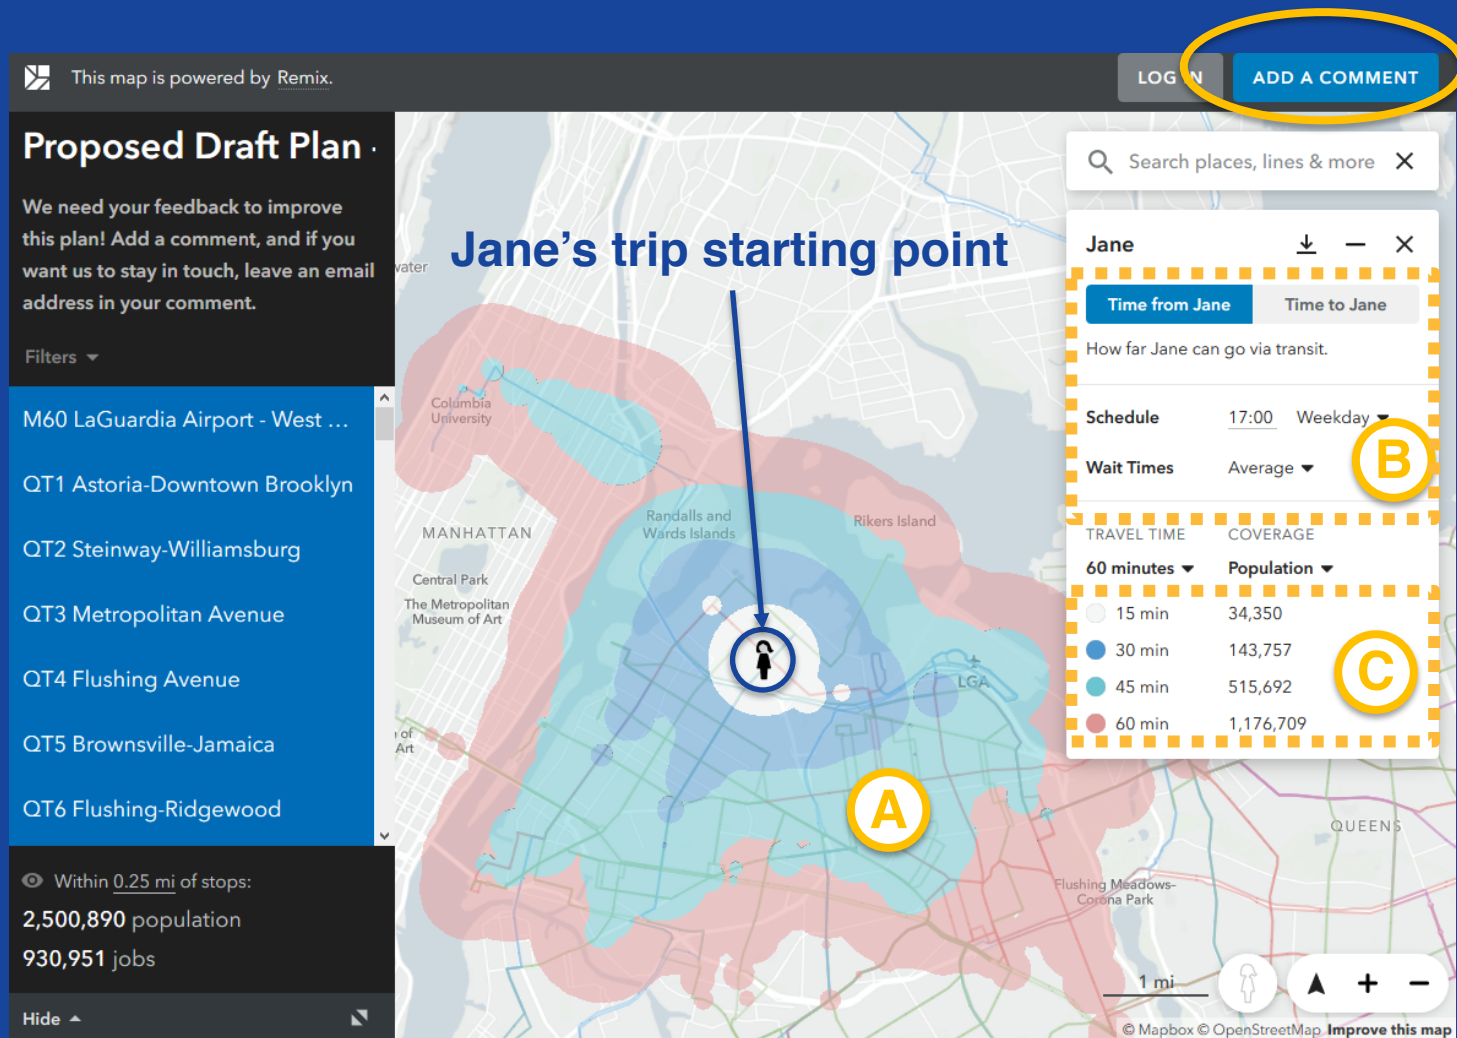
This map is powered by Remix.

LOG IN

ADD A COMMENT

Proposed Draft Plan ·

We need your feedback to improve this plan! Add a comment, and if you want us to stay in touch, leave an email address in your comment.

Filters

M60 LaGuardia Airport - West ...

QT1 Astoria-Downtown Brooklyn

QT2 Steinway-Williamsburg

QT3 Metropolitan Avenue

QT4 Flushing Avenue

QT5 Brownsville-Jamaica

QT6 Flushing-Ridgewood

Within 0.25 mi of stops:

2,500,890 population

930,951 jobs

Hide

Jane's trip starting point

water

Columbia University

MANHATTAN

Central Park

The Metropolitan Museum of Art

Randalls and Wards Islands

Rikers Island

LGA

of Art

QUEENS

Flushing Meadows-Corona Park

1 mi

A

Search places, lines & more

Jane

Time from Jane

Time to Jane

How far Jane can go via transit.

Schedule 17:00 Weekday

Wait Times Average

B

TRAVEL TIME

COVERAGE

60 minutes

Population

| | |
|---|---|
| 15 min | 34,350 |
| 30 min | 143,757 |
| 45 min | 515,692 |
| 60 min | 1,176,709 |

C

© Mapbox © OpenStreetMap Improve this map